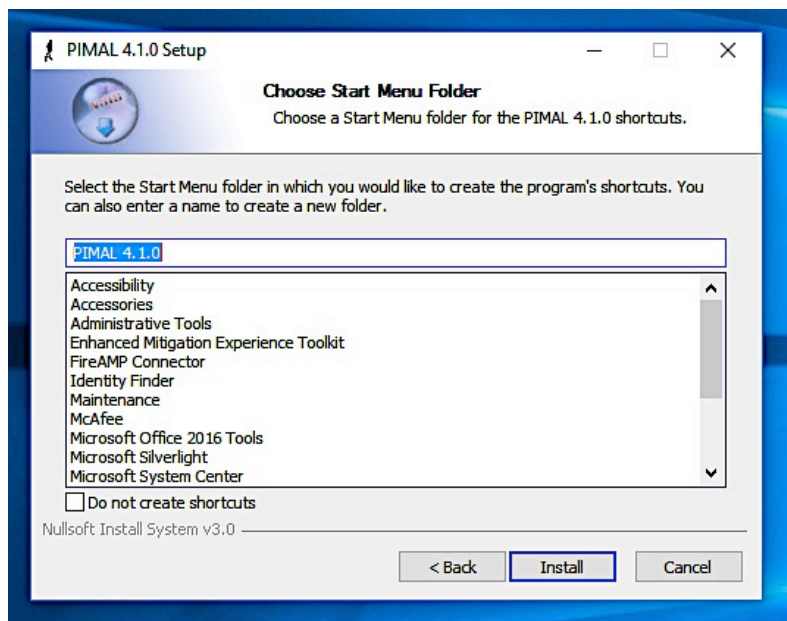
PIMAL 4.1.0 Setup

Choose Start Menu Folder

Choose a Start Menu folder for the PIMAL 4.1.0 shortcuts.

Select the Start Menu folder in which you would like to create the program's shortcuts. You can also enter a name to create a new folder.

PIMAL 4.1.0

Accessibility
Accessories
Administrative Tools
Enhanced Mitigation Experience Toolkit
FireAMP Connector
Identity Finder
Maintenance
McAfee
Microsoft Office 2016 Tools
Microsoft Silverlight
Microsoft System Center

Do not create shortcuts

Nullsoft Install System v3.0

< Back
Install
Cancel